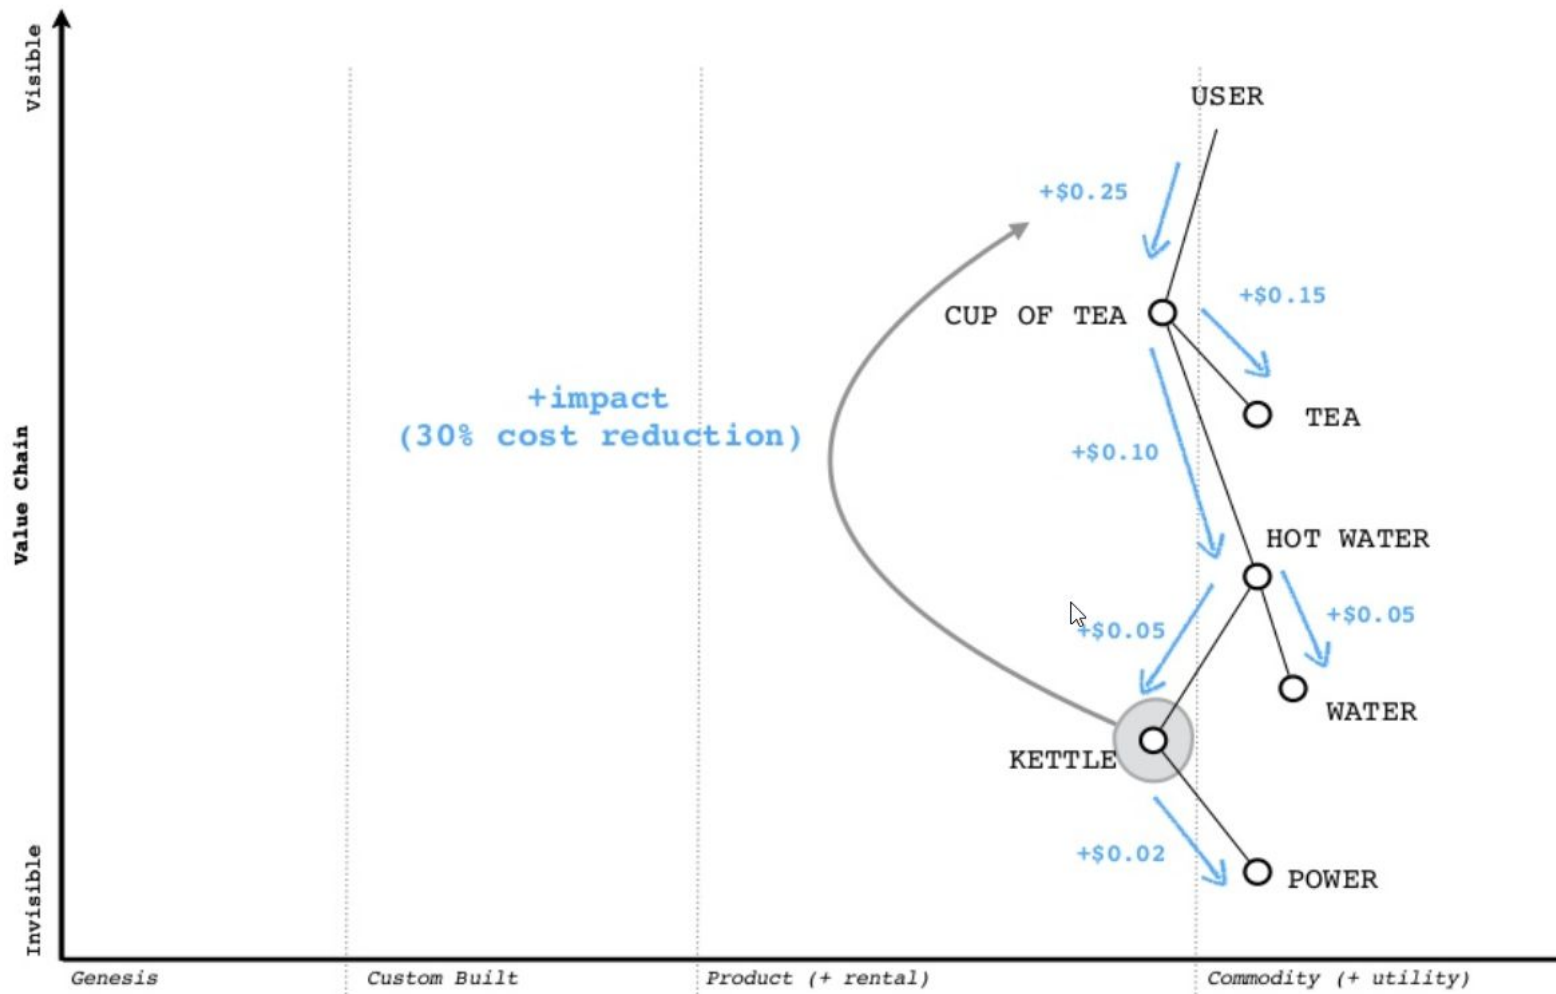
Visible

Value Chain

Invisible

USER

+\$0.25

CUP OF TEA

+\$0.15

TEA

+impact
(30% cost reduction)

+\$0.10

HOT WATER

+\$0.05

+\$0.05

WATER

KETTLE

+\$0.02

POWER

Genesis

Custom Built

Product (+ rental)

Commodity (+ utility)